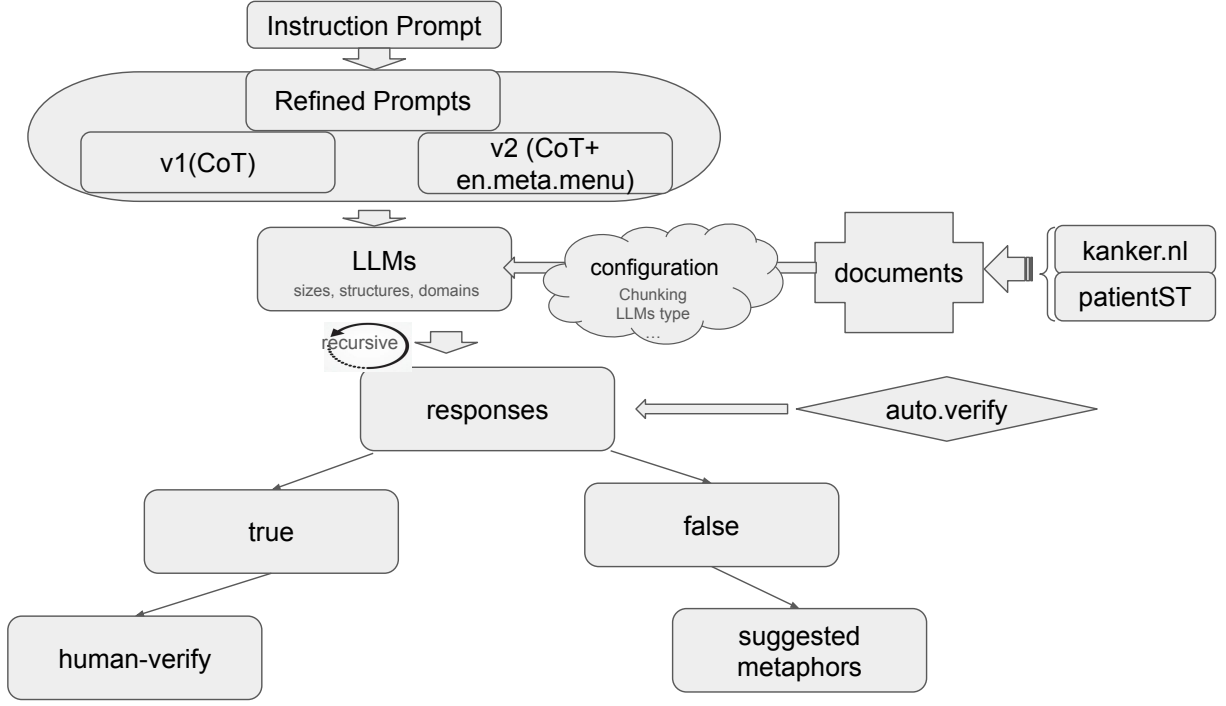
Instruction Prompt

Refined Prompts

v1(CoT)

v2 (CoT+ en.meta.menu)

LLMs
sizes, structures, domains

configuration
Chunking
LLMs type
...

documents

kanker.nl

patientST

recursive

responses

auto.verify

true

false

human-verify

suggested metaphors